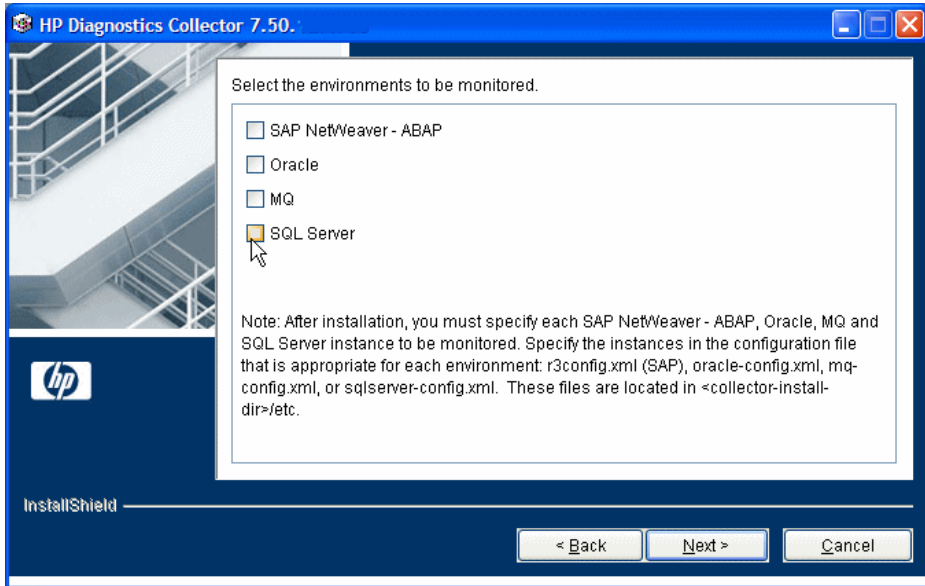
HP Diagnostics Collector 7.50.

Select the environments to be monitored.

SAP NetWeaver - ABAP

Oracle

MQ

SQL Server

Note: After installation, you must specify each SAP NetWeaver - ABAP, Oracle, MQ and SQL Server instance to be monitored. Specify the instances in the configuration file that is appropriate for each environment: r3config.xml (SAP), oracle-config.xml, mq-config.xml, or sqlserver-config.xml. These files are located in <collector-install-dir>/etc.

hp

InstallShield

< Back

Next >

Cancel